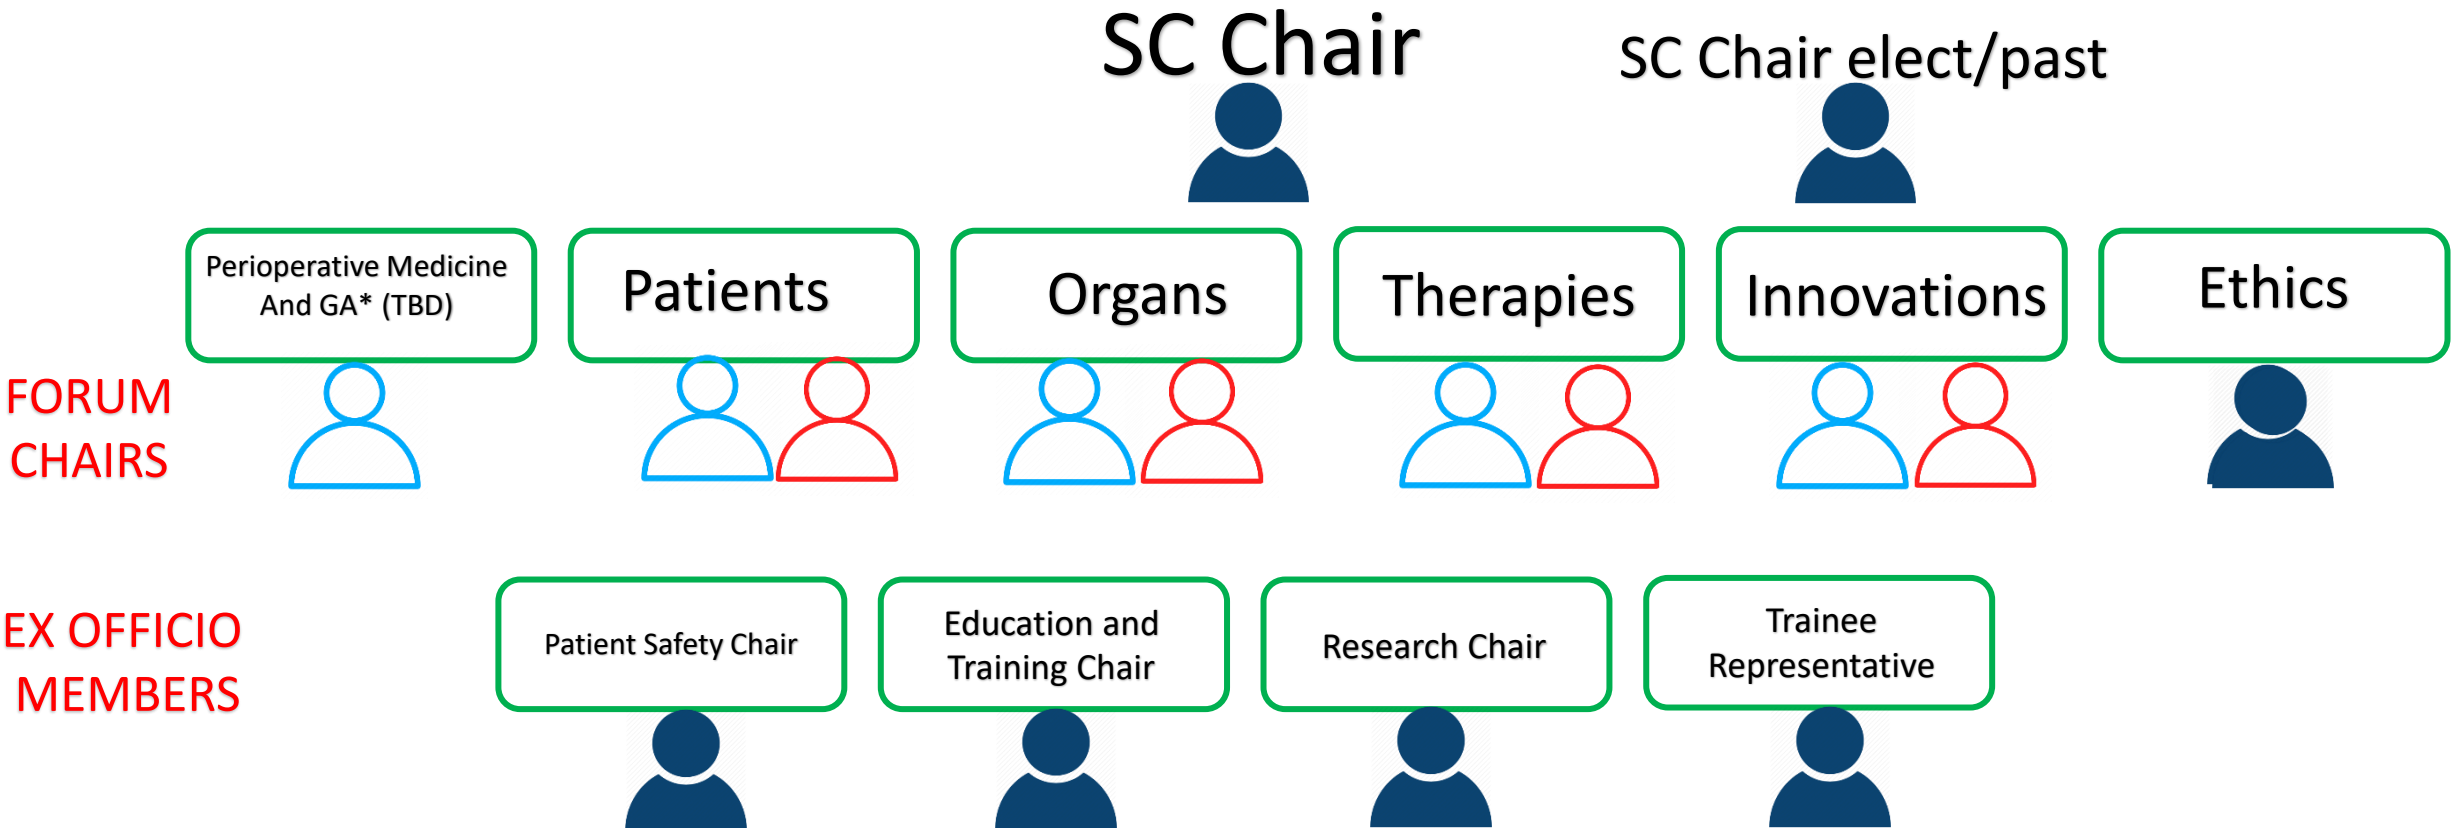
SC Chair

SC Chair elect/past

Perioperative Medicine And GA* (TBD)

Patients

Organs

Therapies

Innovations

Ethics

FORUM CHAIRS

EX OFFICIO MEMBERS

Patient Safety Chair

Education and Training Chair

Research Chair

Trainee Representative